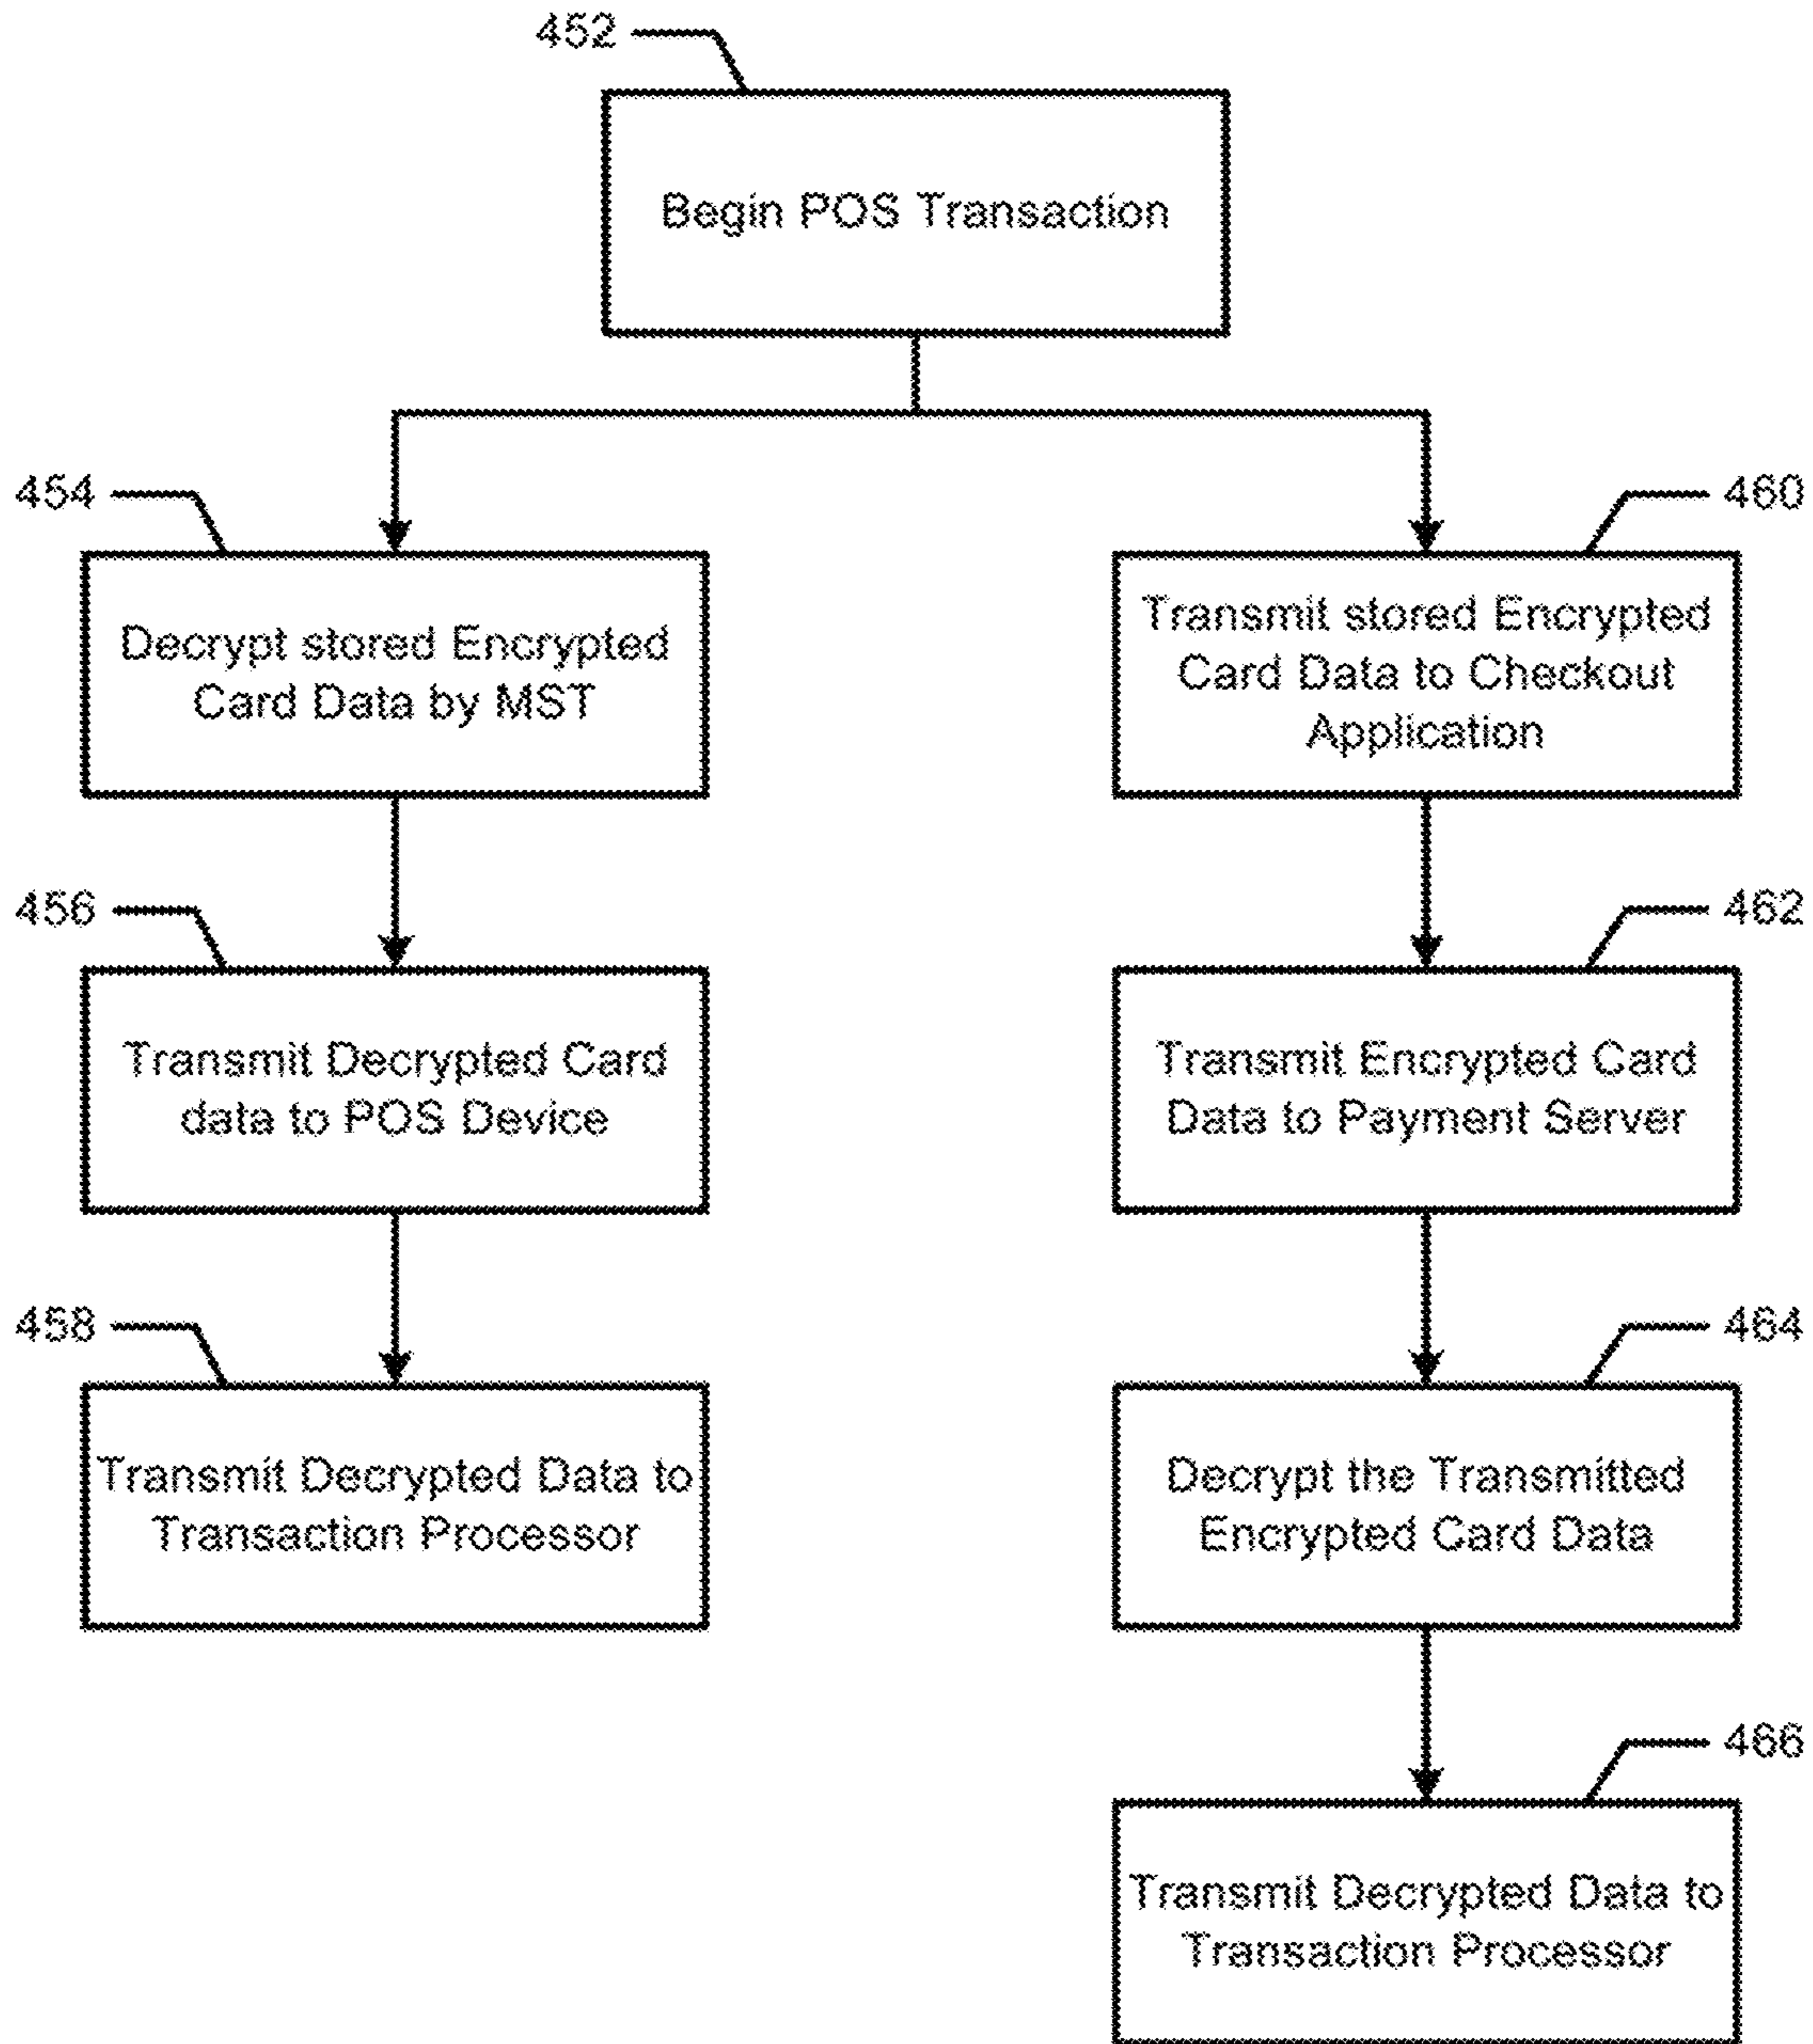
452

Begin POS Transaction

454

Decrypt stored Encrypted Card Data by MST

456

Transmit Decrypted Card data to POS Device

458

Transmit Decrypted Data to Transaction Processor

460

Transmit stored Encrypted Card Data to Checkout Application

462

Transmit Encrypted Card Data to Payment Server

464

Decrypt the Transmitted Encrypted Card Data

466

Transmit Decrypted Data to Transaction Processor